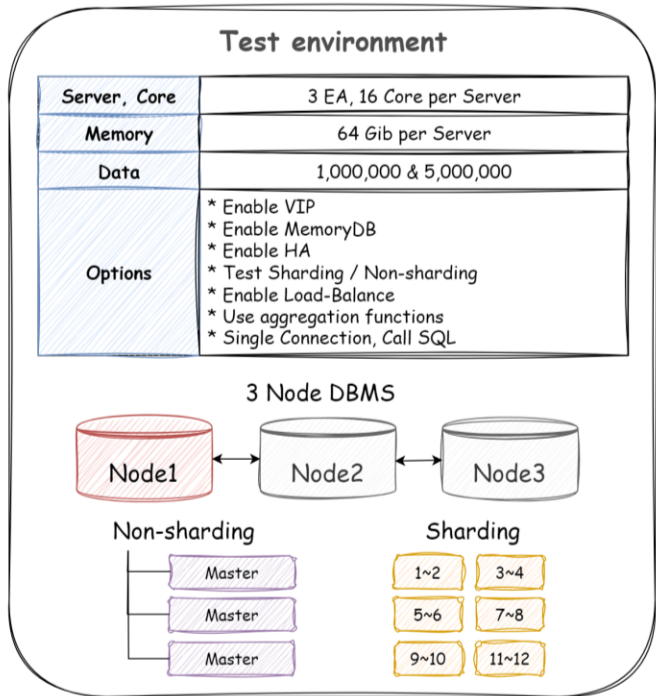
Test environment

| Server, Core | 3 EA, 16 Core per Server |
|---|---|
| Memory | 64 Gib per Server |
| Data | 1,000,000 & 5,000,000 |
| Options | * Enable VIP<br>* Enable MemoryDB<br>* Enable HA<br>* Test Sharding / Non-sharding<br>* Enable Load-Balance<br>* Use aggregation functions<br>* Single Connection, Call SQL |

3 Node DBMS

Node1

Node2

Node3

Non-sharding

Master

Master

Master

Sharding

1~2

3~4

5~6

7~8

9~10

11~12